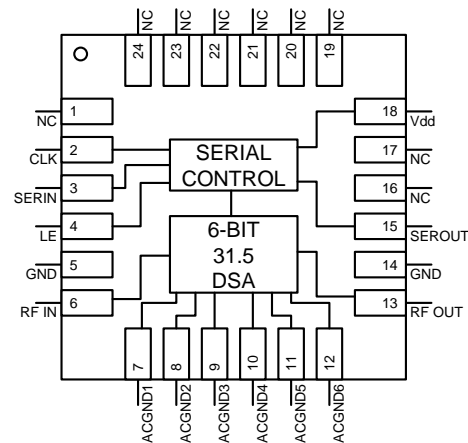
NC NC NC NC NC NC
24 23 22 21 20 19

NC 1
CLK 2
SERIN 3
LE 4
GND 5
RF IN 6

SERIAL CONTROL

6-BIT
31.5
DSA

18 Vdd
17 NC
16 NC
15 SEROUT
14 GND
13 RF OUT

7 8 9 10 11 12
ACGND1 ACGND2 ACGND3 ACGND4 ACGND5 ACGND6